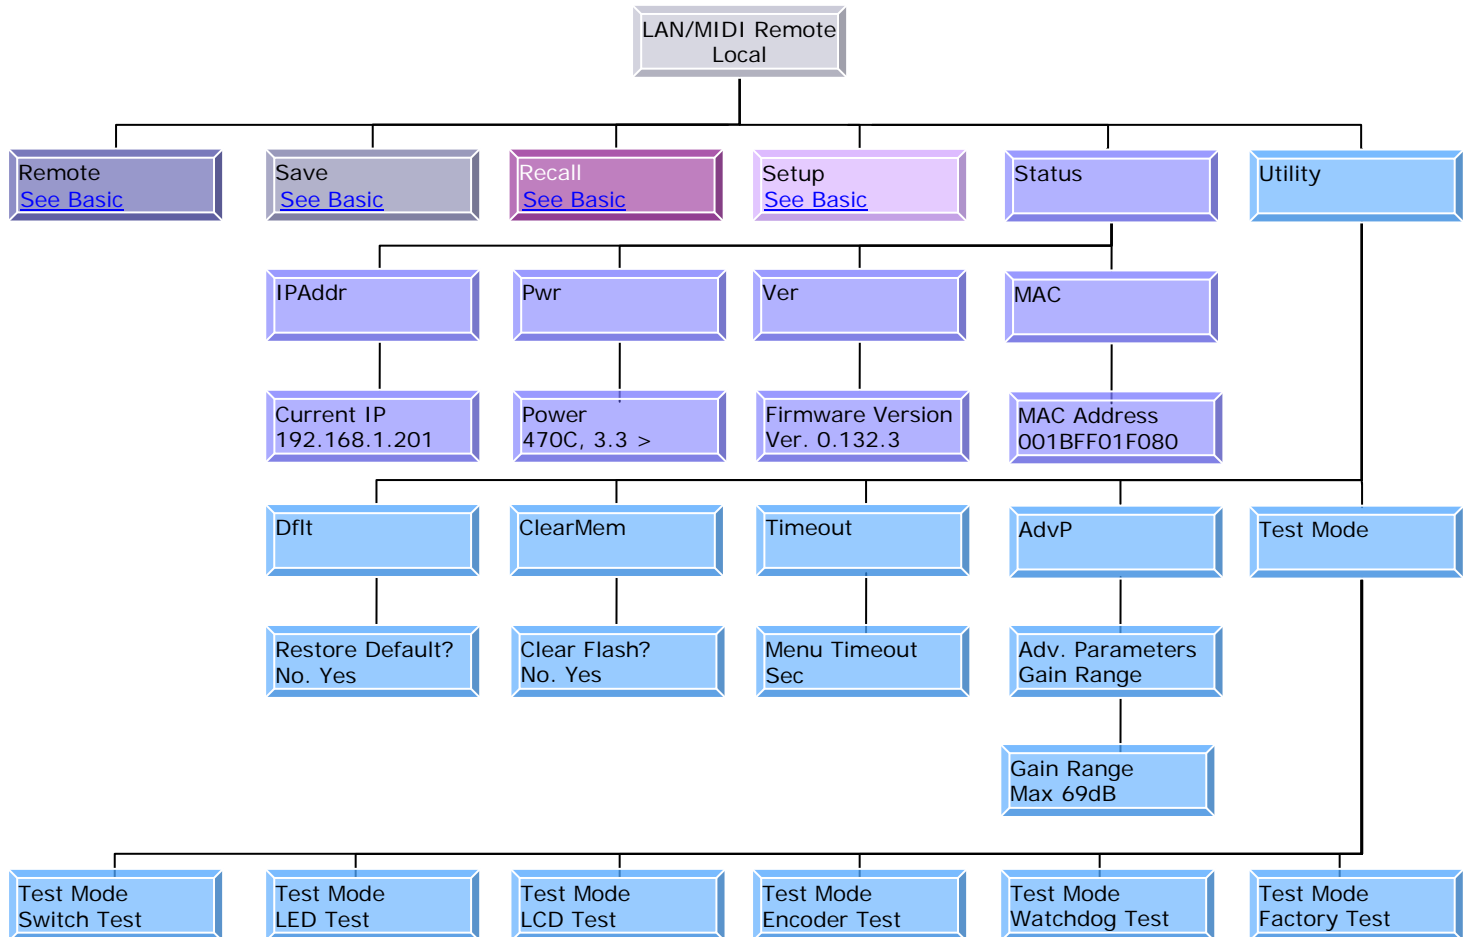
LAN/MIDI Remote
Local

Remote
See Basic

Save
See Basic

Recall
See Basic

Setup
See Basic

Status

Utility

IPAddr

Pwr

Ver

MAC

Current IP
192.168.1.201

Power
470C, 3.3 >

Firmware Version
Ver. 0.132.3

MAC Address
001BFF01F080

Dflt

ClearMem

Timeout

AdvP

Test Mode

Restore Default?
No. Yes

Clear Flash?
No. Yes

Menu Timeout
Sec

Adv. Parameters
Gain Range

Gain Range
Max 69dB

Test Mode
Switch Test

Test Mode
LED Test

Test Mode
LCD Test

Test Mode
Encoder Test

Test Mode
Watchdog Test

Test Mode
Factory Test